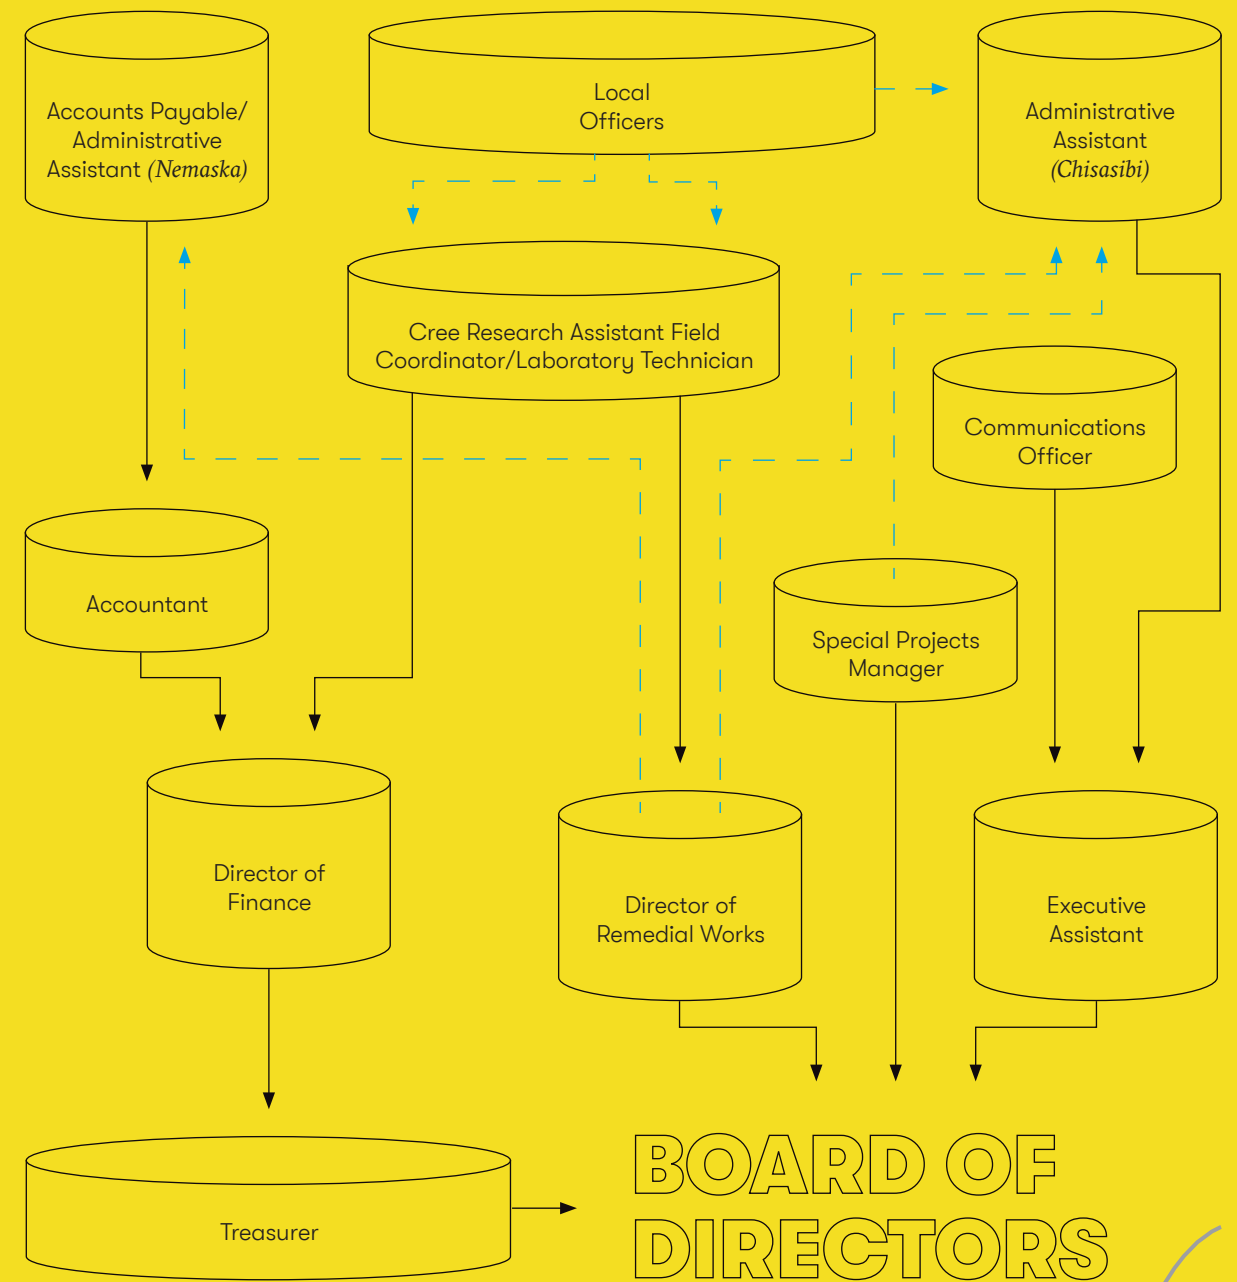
Accounts Payable/ Administrative Assistant *(Nemaska)*

Local Officers

Administrative Assistant *(Chisasibi)*

Cree Research Assistant Field Coordinator/Laboratory Technician

Communications Officer

Accountant

Special Projects Manager

Director of Finance

Director of Remedial Works

Executive Assistant

Treasurer

BOARD OF DIRECTORS